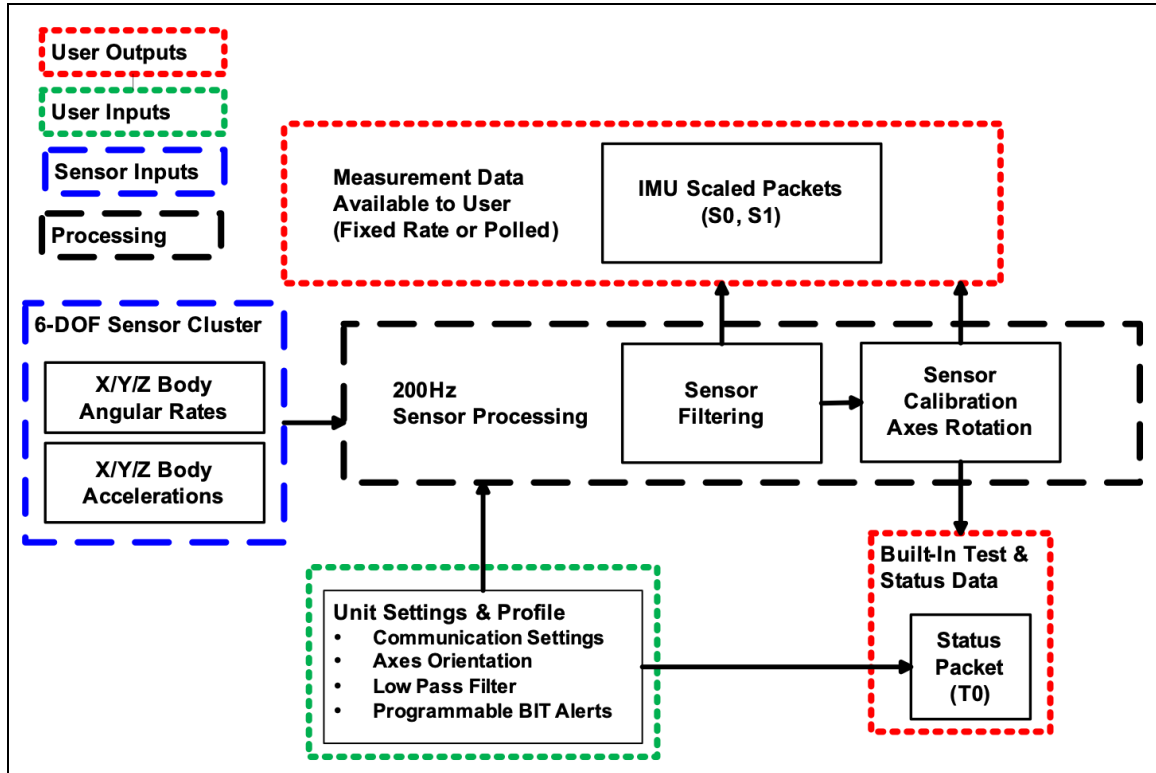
User Outputs

User Inputs

Sensor Inputs

Processing

Measurement Data Available to User (Fixed Rate or Polled)

IMU Scaled Packets (S0, S1)

6-DOF Sensor Cluster

X/Y/Z Body Angular Rates

X/Y/Z Body Accelerations

200Hz Sensor Processing

Sensor Filtering

Sensor Calibration Axes Rotation

Built-In Test & Status Data

Status Packet (T0)

Unit Settings & Profile
- Communication Settings
- Axes Orientation
- Low Pass Filter
- Programmable BIT Alerts